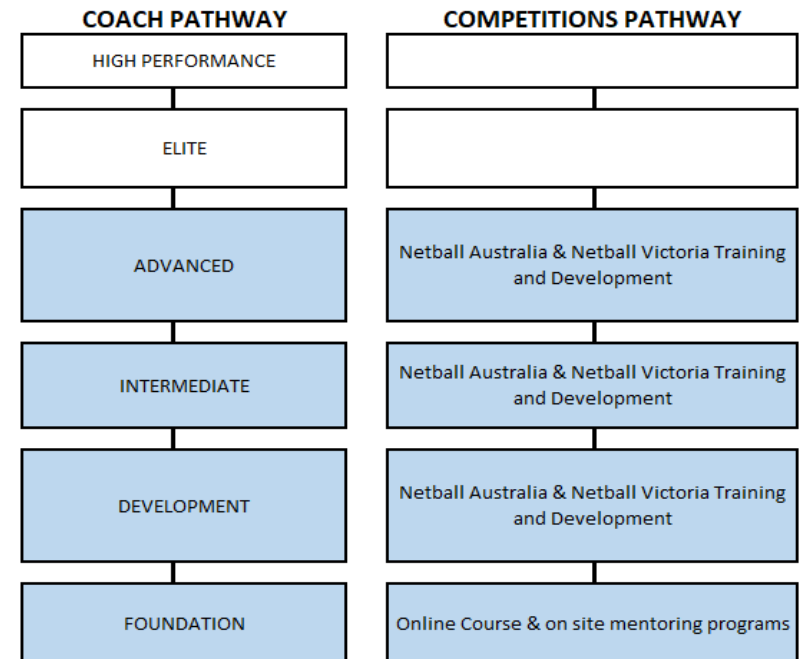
COACH PATHWAY

HIGH PERFORMANCE

ELITE

ADVANCED

INTERMEDIATE

DEVELOPMENT

FOUNDATION

COMPETITIONS PATHWAY

Netball Australia & Netball Victoria Training and Development

Netball Australia & Netball Victoria Training and Development

Netball Australia & Netball Victoria Training and Development

Online Course & on site mentoring programs